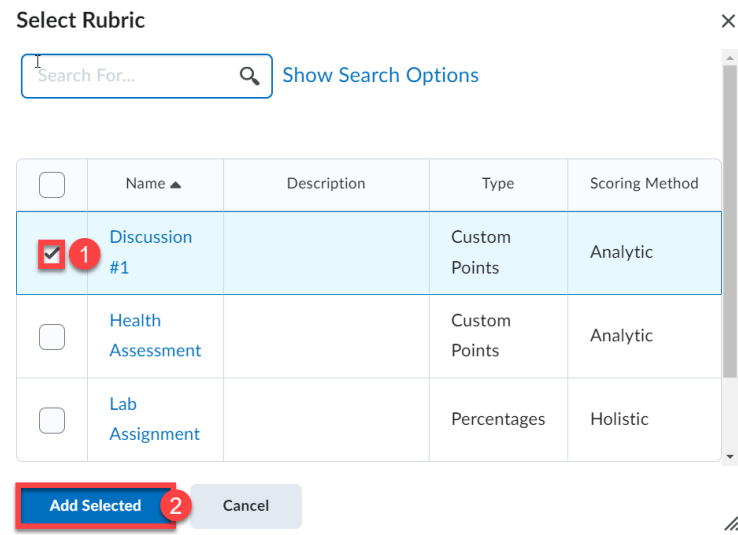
Select Rubric

×

Search For...

Show Search Options

| | Name ▲ | Description | Type | Scoring Method |
|---|---|---|---|---|
| ☑ 1 | Discussion #1 | | Custom Points | Analytic |
| ☐ | Health Assessment | | Custom Points | Analytic |
| ☐ | Lab Assignment | | Percentages | Holistic |

Add Selected 2

Cancel